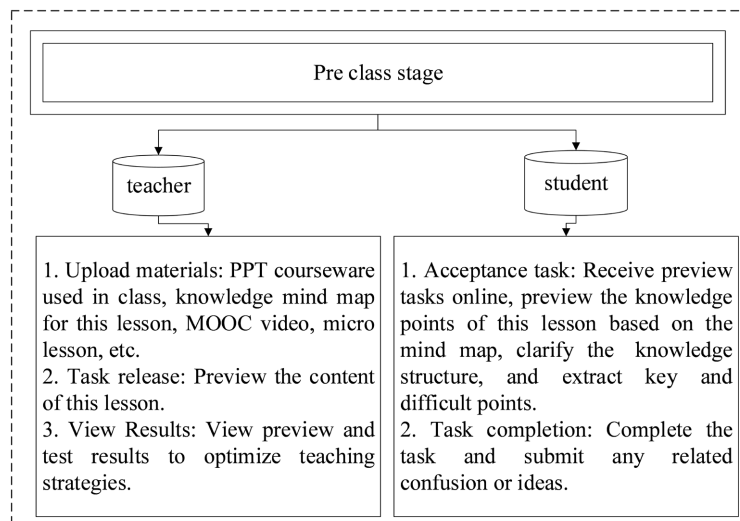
Pre class stage

teacher

student

1. Upload materials: PPT courseware used in class, knowledge mind map for this lesson, MOOC video, micro lesson, etc.
2. Task release: Preview the content of this lesson.
3. View Results: View preview and test results to optimize teaching strategies.

1. Acceptance task: Receive preview tasks online, preview the knowledge points of this lesson based on the mind map, clarify the knowledge structure, and extract key and difficult points.
2. Task completion: Complete the task and submit any related confusion or ideas.